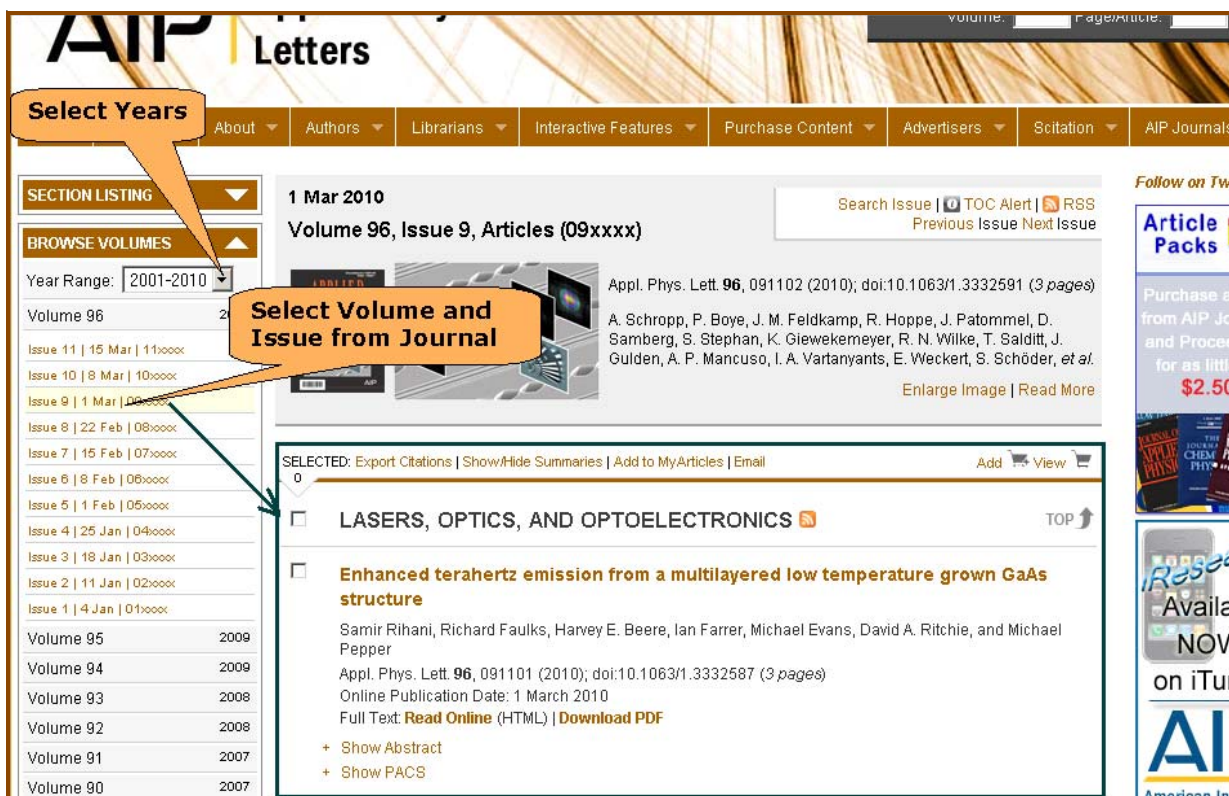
AIP | Letters

Volume: Page/Article:

Select Years

About Authors Librarians Interactive Features Purchase Content Advertisers Scitation AIP Journals

SECTION LISTING

BROWSE VOLUMES

Year Range: 2001-2010

Volume 96 20

Select Volume and Issue from Journal

Issue 11 | 15 Mar | 11xxxx
Issue 10 | 8 Mar | 10xxxx
Issue 9 | 1 Mar | 09xxxx
Issue 8 | 22 Feb | 08xxxx
Issue 7 | 15 Feb | 07xxxx
Issue 6 | 8 Feb | 06xxxx
Issue 5 | 1 Feb | 05xxxx
Issue 4 | 25 Jan | 04xxxx
Issue 3 | 18 Jan | 03xxxx
Issue 2 | 11 Jan | 02xxxx
Issue 1 | 4 Jan | 01xxxx

| | |
|---|---|
| Volume 95 | 2009 |
| Volume 94 | 2009 |
| Volume 93 | 2008 |
| Volume 92 | 2008 |
| Volume 91 | 2007 |
| Volume 90 | 2007 |

1 Mar 2010
Volume 96, Issue 9, Articles (09xxxx)

Search Issue | TOC Alert | RSS
Previous Issue Next Issue

Appl. Phys. Lett. 96, 091102 (2010); doi:10.1063/1.3332591 (3 pages)

A. Schropp, P. Boye, J. M. Feldkamp, R. Hoppe, J. Patommel, D. Samberg, S. Stephan, K. Giewekemeyer, R. N. Wilke, T. Salditt, J. Gulden, A. P. Mancuso, I. A. Vartanyants, E. Weckert, S. Schöder, et al.

Enlarge Image | Read More

SELECTED: Export Citations | Show/Hide Summaries | Add to MyArticles | Email
0
Add View

LASERS, OPTICS, AND OPTOELECTRONICS

TOP

Enhanced terahertz emission from a multilayered low temperature grown GaAs structure

Samir Rihani, Richard Faulks, Harvey E. Beere, Ian Farrer, Michael Evans, David A. Ritchie, and Michael Pepper
Appl. Phys. Lett. 96, 091101 (2010); doi:10.1063/1.3332587 (3 pages)
Online Publication Date: 1 March 2010
Full Text: Read Online (HTML) | Download PDF

+ Show Abstract
+ Show PACS

Follow on Tw

Article Packs

Purchase a from AIP Jo and Proce for as littl $2.50

iResea Availa NOW on iTu

AI
American In